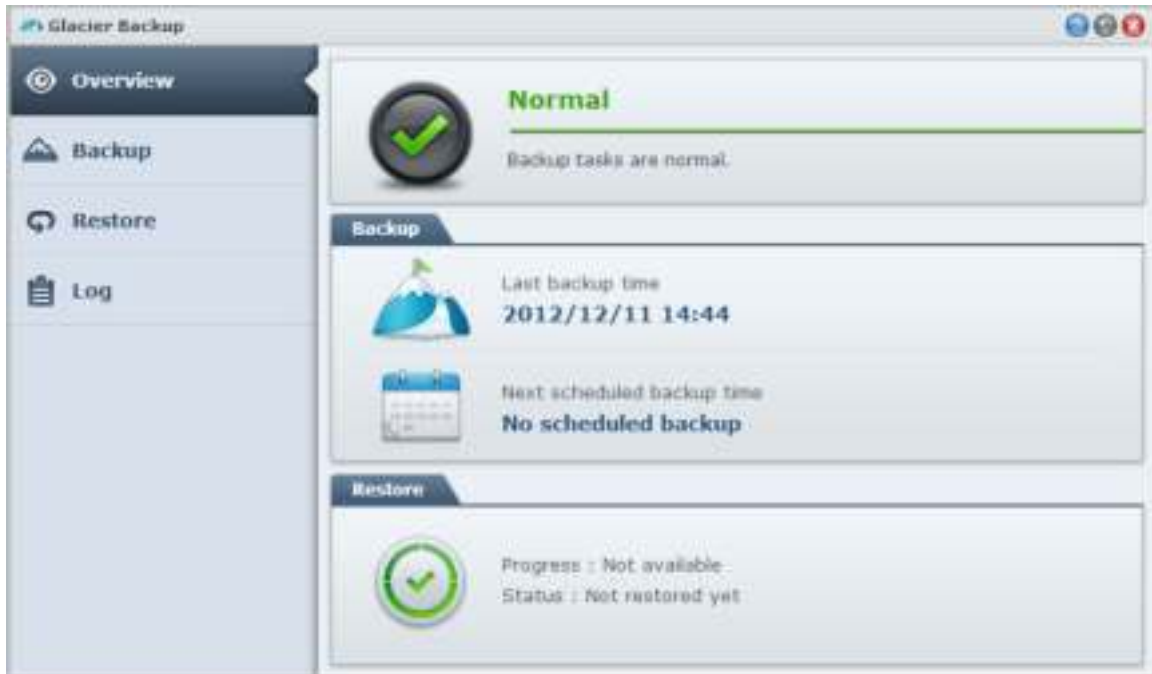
Glacier Backup

Overview

Backup

Restore

Log

Normal

Backup tasks are normal.

Backup

Last backup time

2012/12/11 14:44

Next scheduled backup time

No scheduled backup

Restore

Progress : Not available

Status : Not restored yet